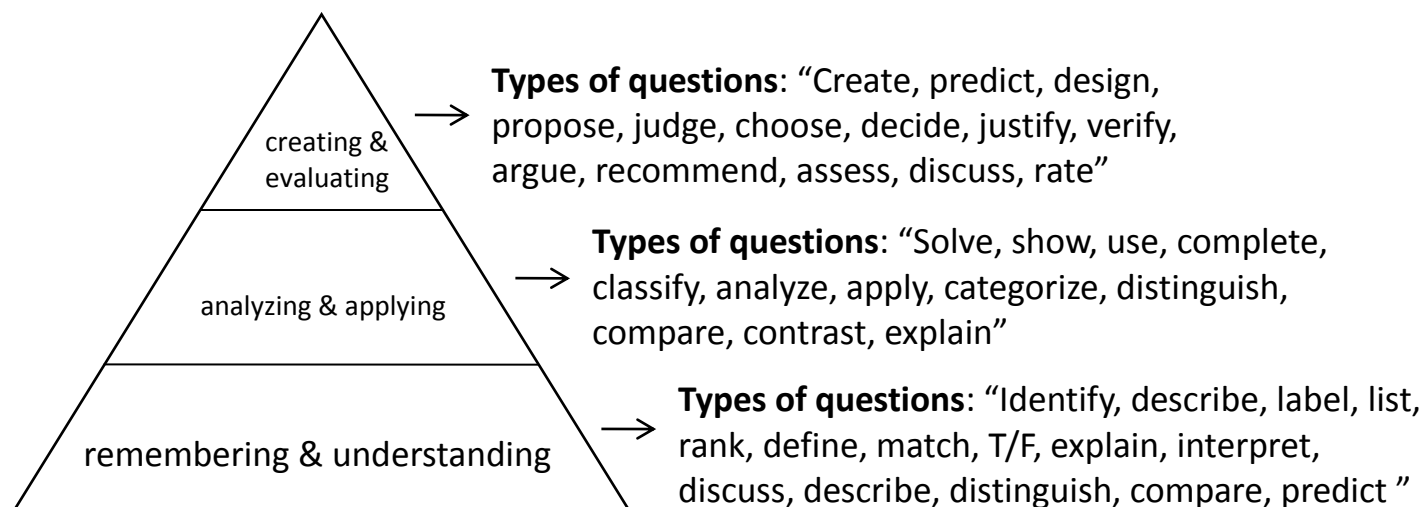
creating & evaluating

Types of questions: “Create, predict, design, propose, judge, choose, decide, justify, verify, argue, recommend, assess, discuss, rate”

analyzing & applying

Types of questions: “Solve, show, use, complete, classify, analyze, apply, categorize, distinguish, compare, contrast, explain”

remembering & understanding

Types of questions: “Identify, describe, label, list, rank, define, match, T/F, explain, interpret, discuss, describe, distinguish, compare, predict ”